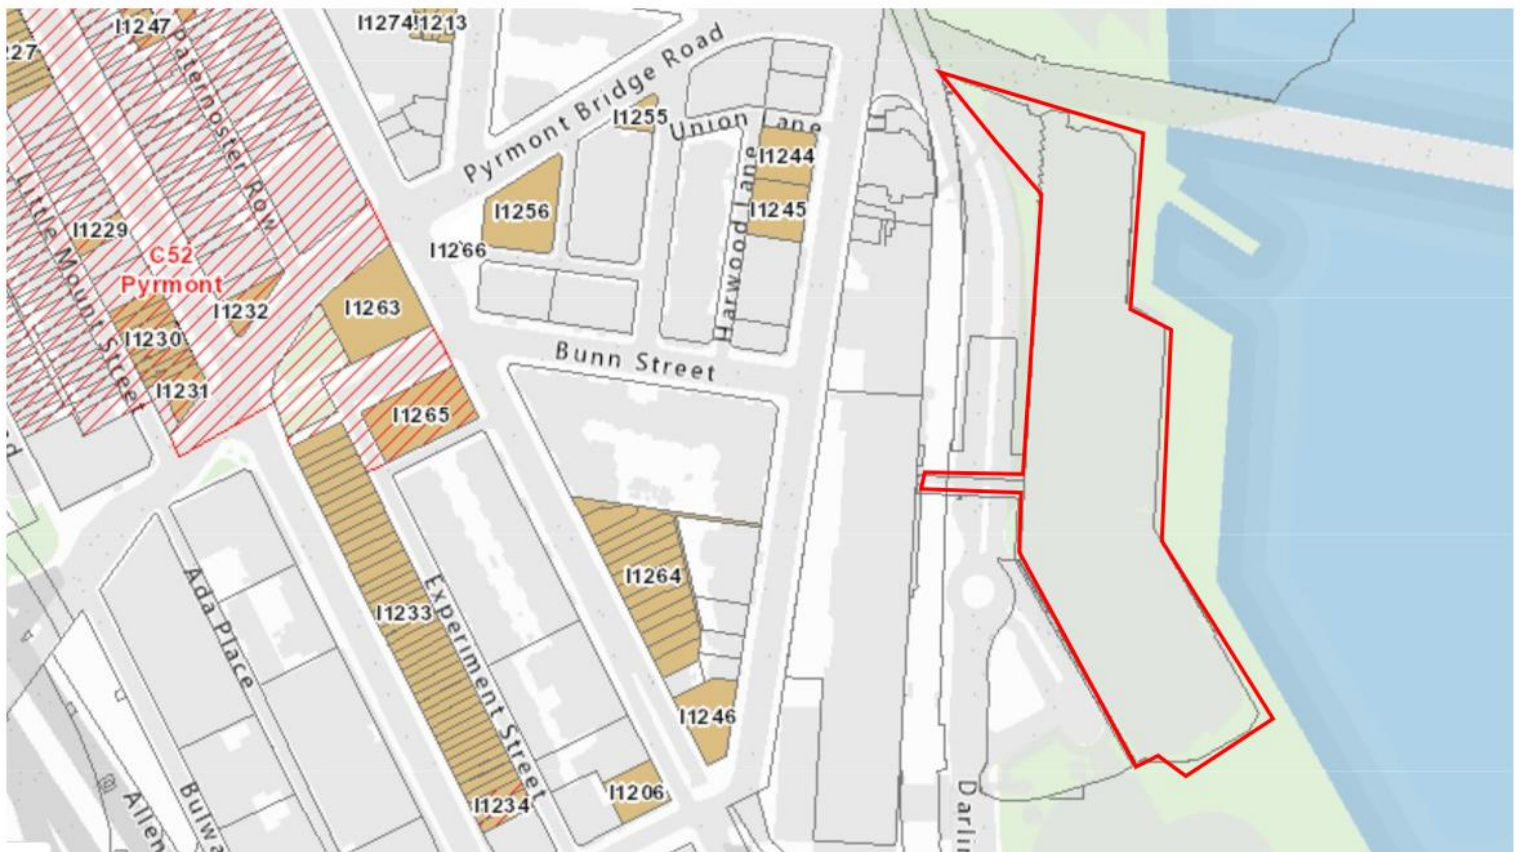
I1247
227
I1274
I1213
Paternoster Row
Pyrmont Bridge Road
I1255
Union Lane
I1244
I1245
Harwood Lane
I1256
I1266
I1229
C52
Pyrmont
Little Mount Street
I1232
I1230
I1231
I1263
I1265
Bunn Street
I1264
I1233
Experiment Street
Ada Place
I1246
I1206
I1234
Allen
Bulwa
Darlin